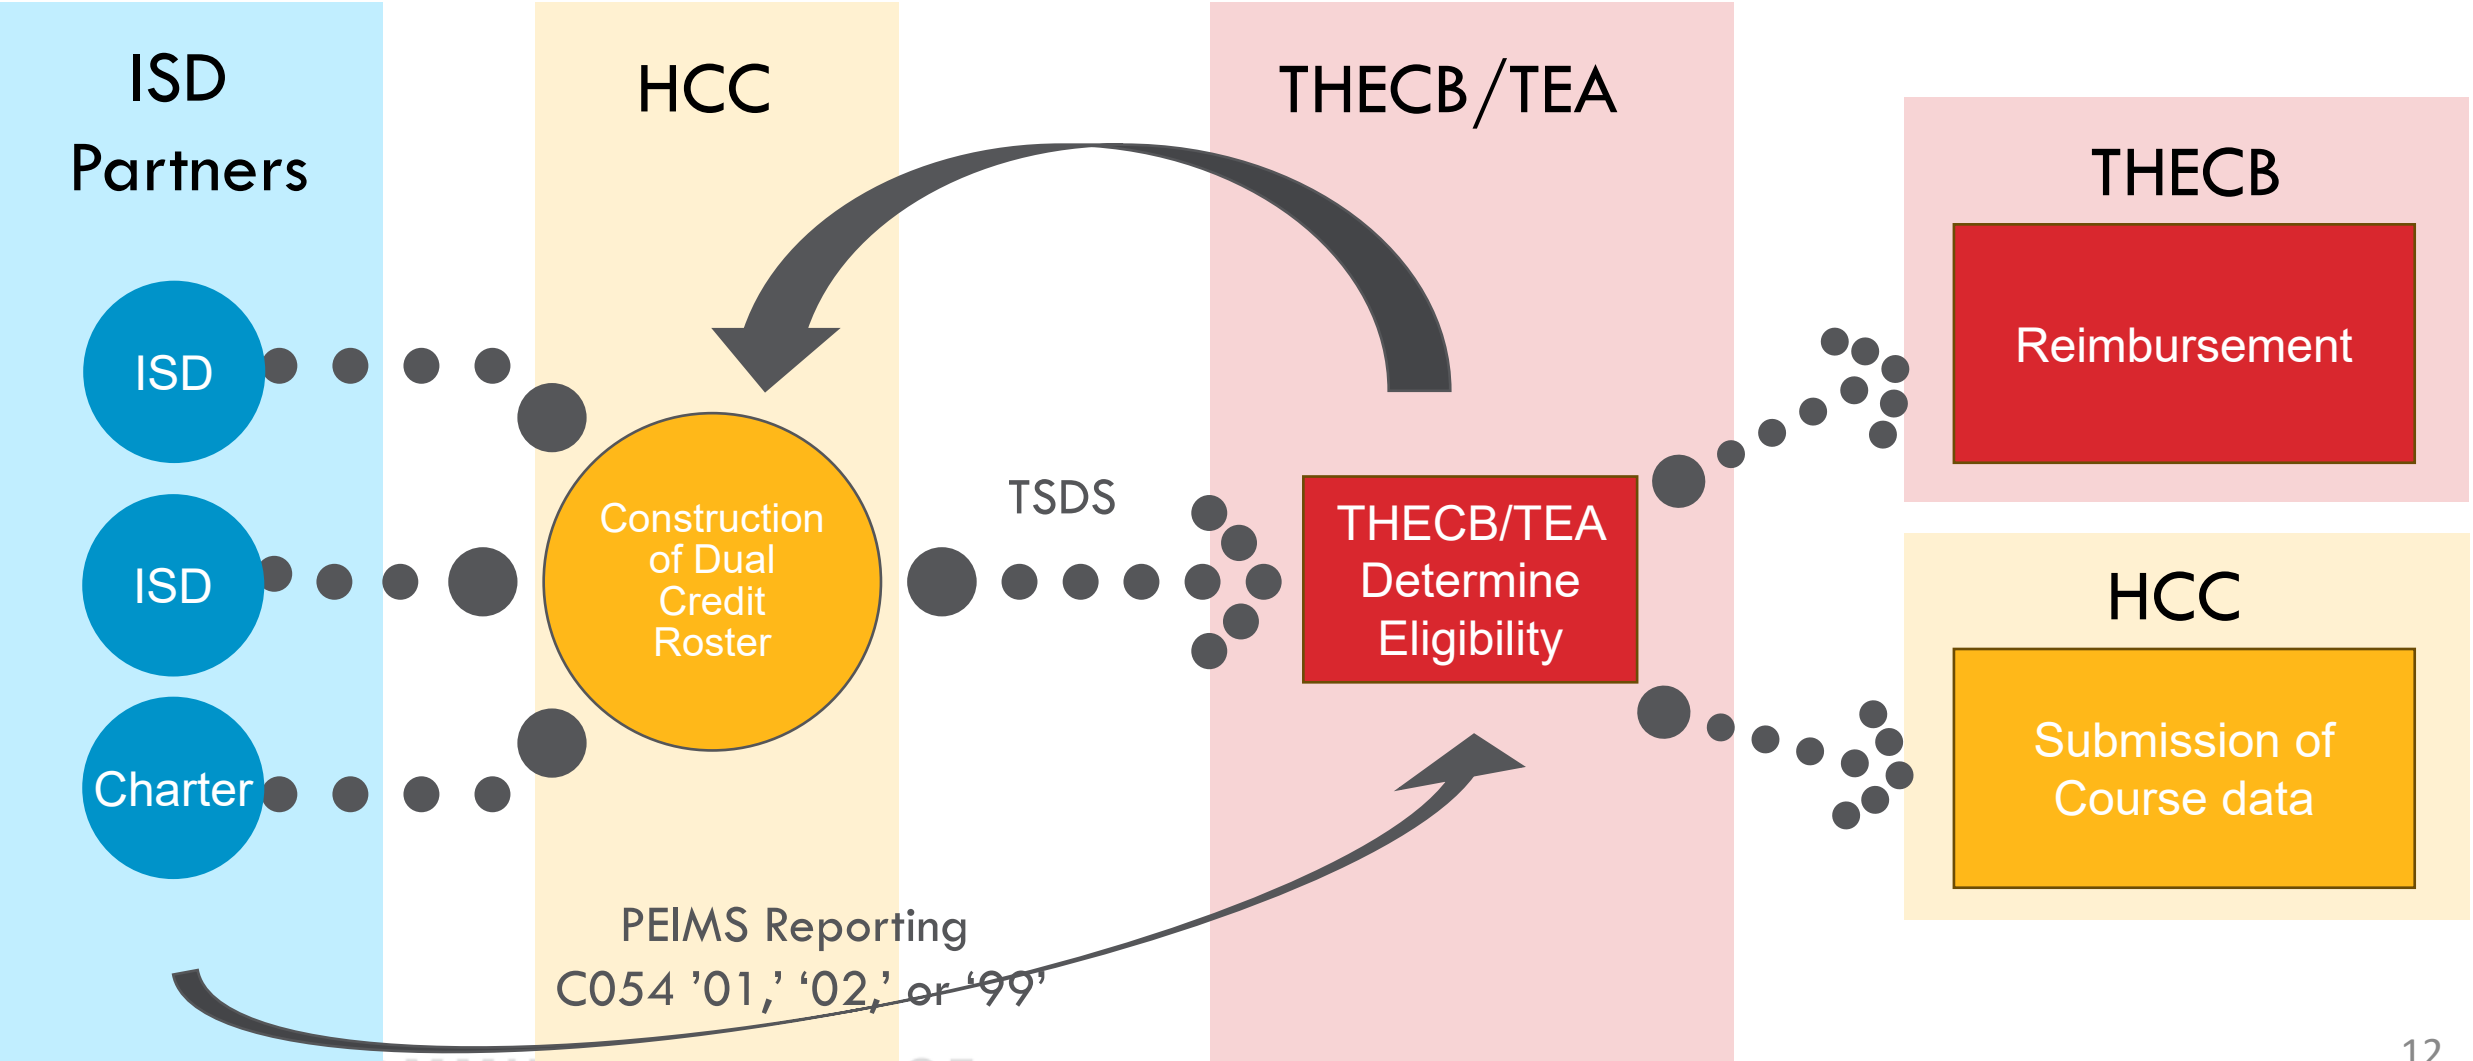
ISD Partners

HCC

THECB/TEA

THECB

ISD

ISD

Charter

Construction of Dual Credit Roster

TSDS

THECB/TEA Determine Eligibility

Reimbursement

HCC

Submission of Course data

PEIMS Reporting
C054 '01,' '02,' or '99'

12